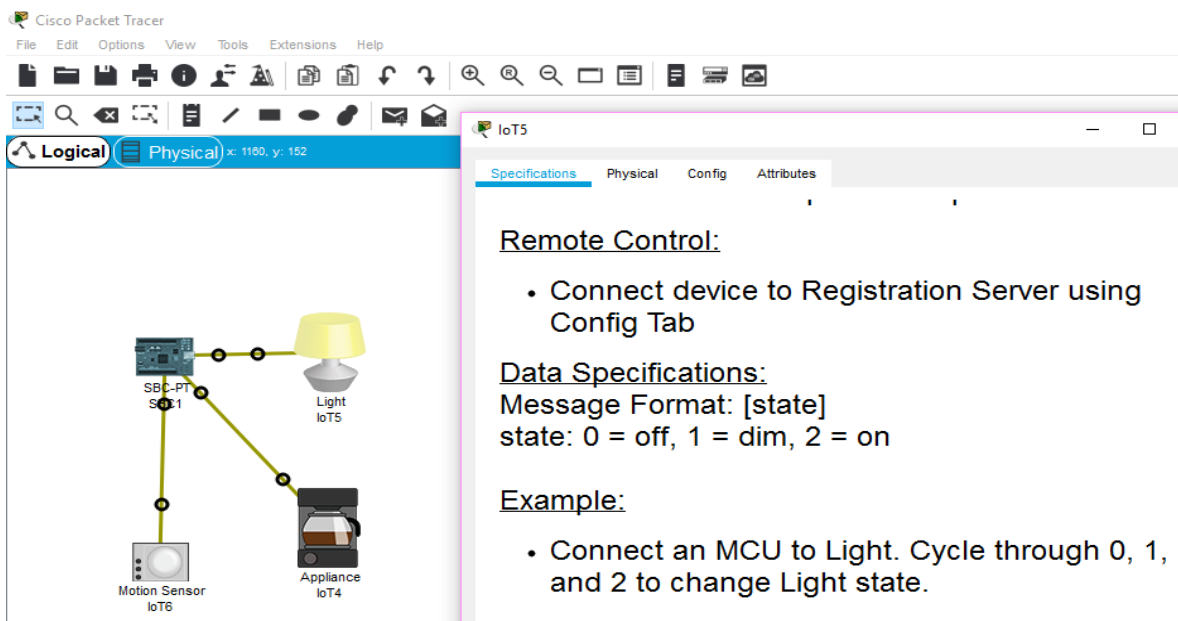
Cisco Packet Tracer

File Edit Options View Tools Extensions Help

Logical Physical x: 1160, y: 152

IoT5

Specifications Physical Config Attributes

Remote Control:

• Connect device to Registration Server using Config Tab

Data Specifications:
Message Format: [state]
state: 0 = off, 1 = dim, 2 = on

Example:

• Connect an MCU to Light. Cycle through 0, 1, and 2 to change Light state.

SBC-PT
SBC1

Light
IoT5

Motion Sensor
IoT6

Appliance
IoT4